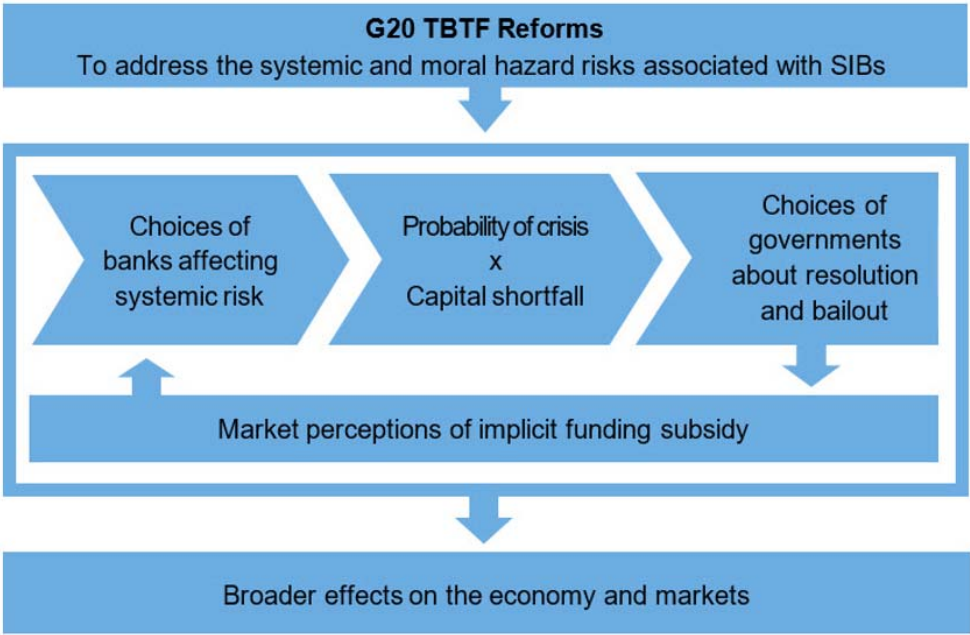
G20 TBTF Reforms
To address the systemic and moral hazard risks associated with SIBs

Choices of banks affecting systemic risk

Probability of crisis
x
Capital shortfall

Choices of governments about resolution and bailout

Market perceptions of implicit funding subsidy

Broader effects on the economy and markets